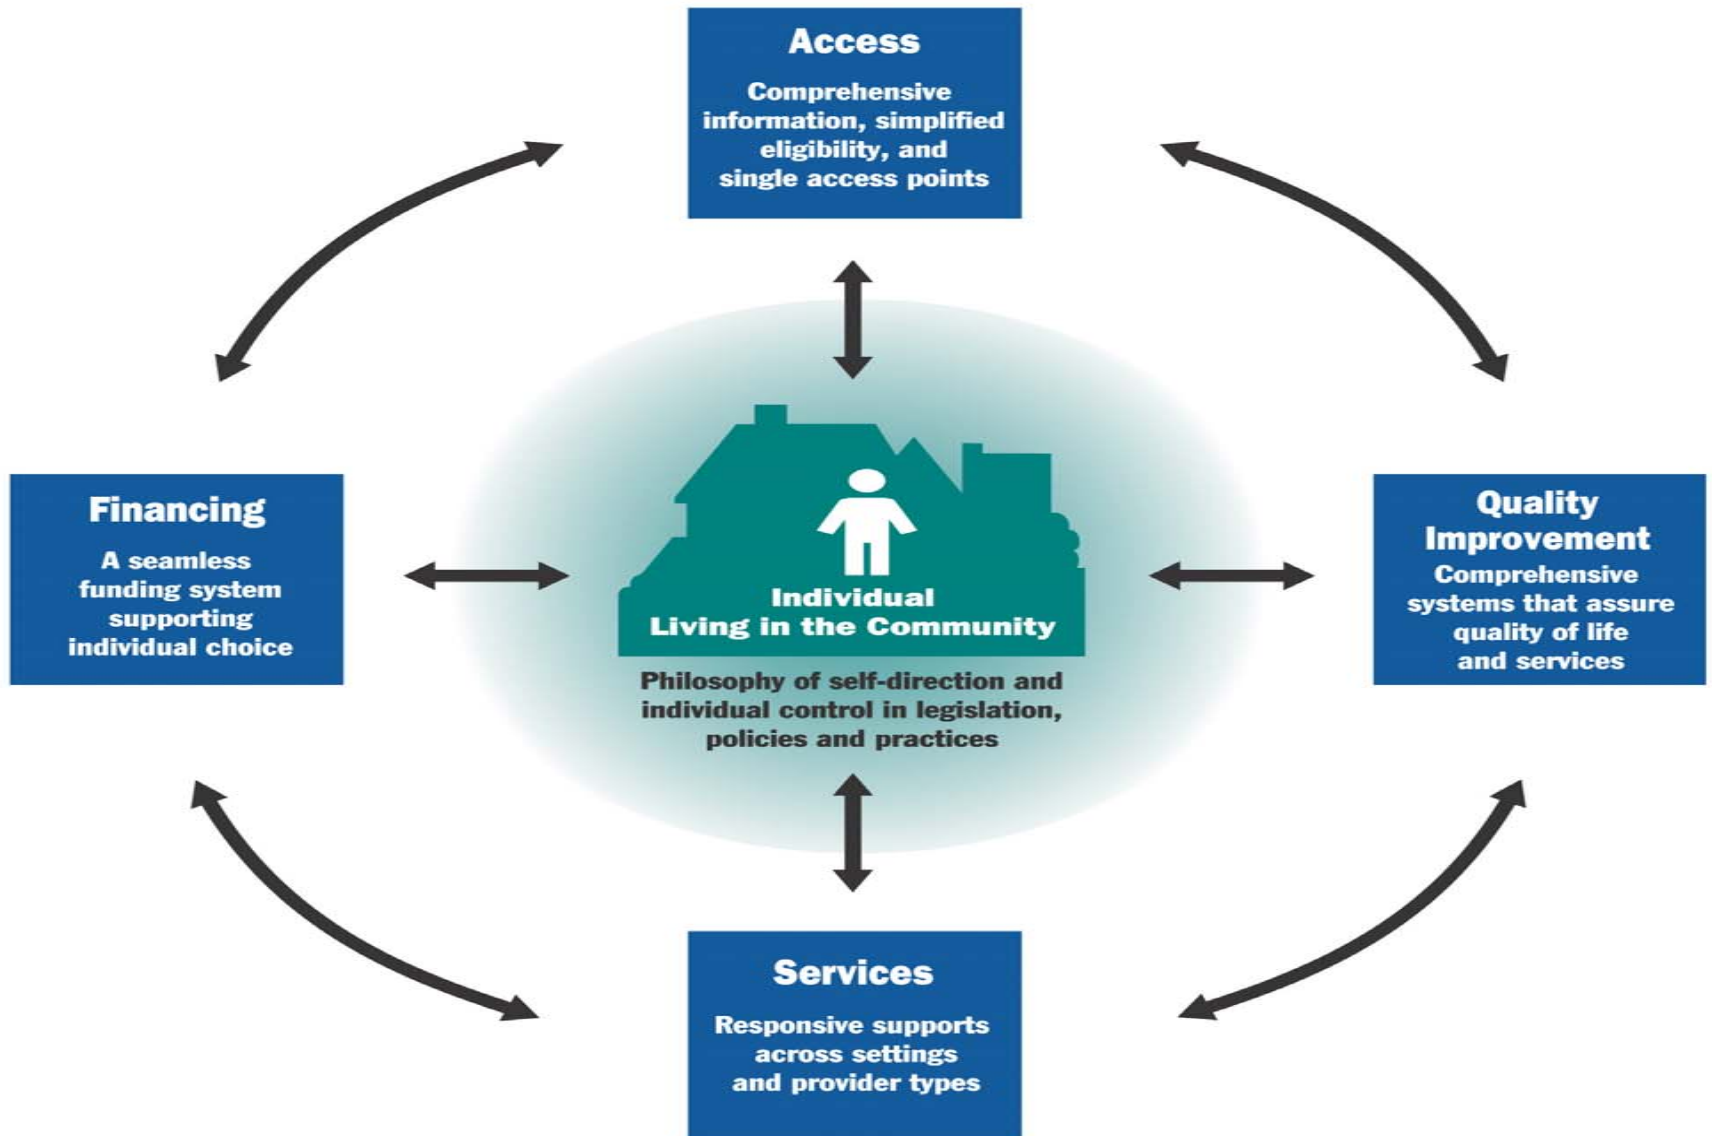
Access

Comprehensive information, simplified eligibility, and single access points

Financing

A seamless funding system supporting individual choice

Individual Living in the Community

Philosophy of self-direction and individual control in legislation, policies and practices

Quality Improvement

Comprehensive systems that assure quality of life and services

Services

Responsive supports across settings and provider types